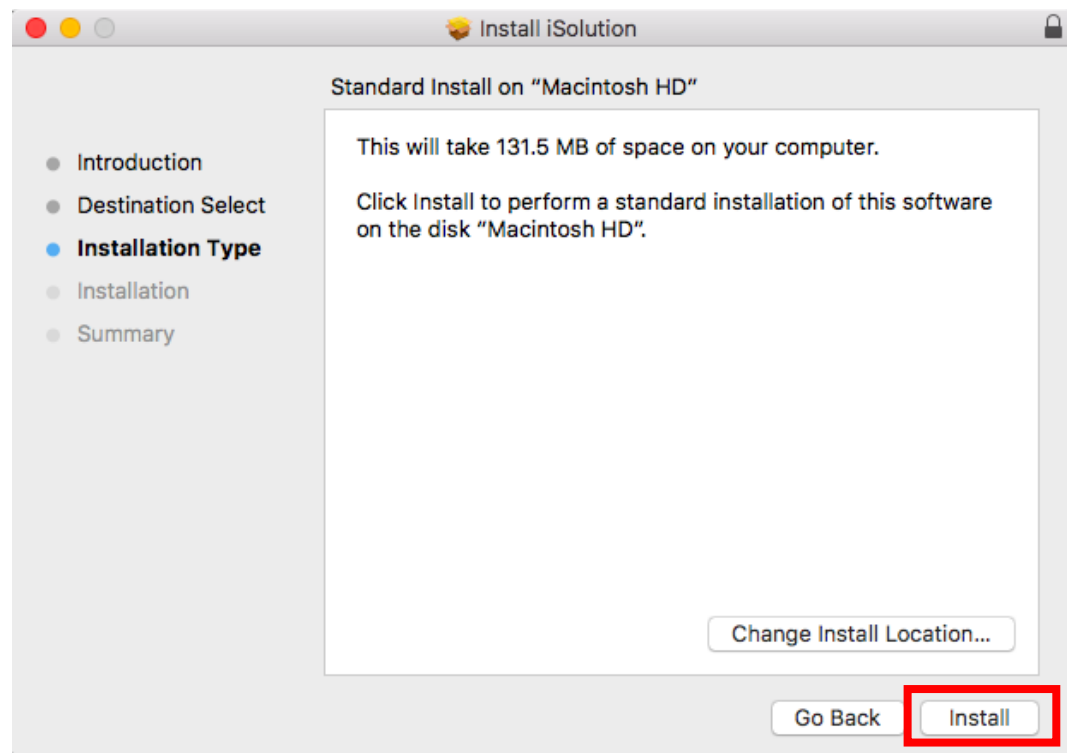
Install iSolution

Standard Install on "Macintosh HD"

Introduction
Destination Select
Installation Type
Installation
Summary

This will take 131.5 MB of space on your computer.

Click Install to perform a standard installation of this software on the disk "Macintosh HD".

Change Install Location...

Go Back
Install